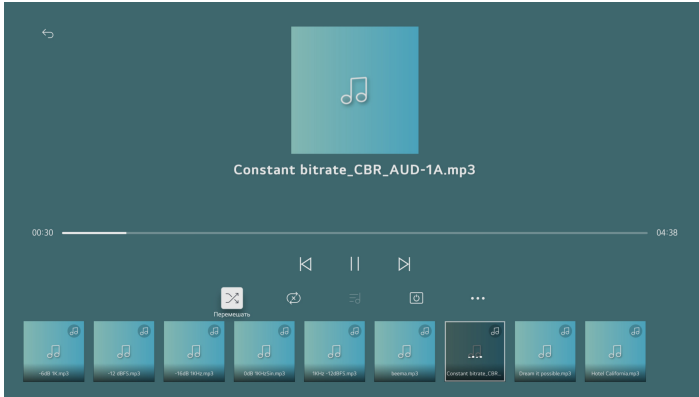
Constant bitrate_CBR_AUD-1A.mp3

00:30

04:38

Перемешать

-6dB 1K.mp3

-12 dBFS.mp3

-16dB 1KHz.mp3

0dB 1KHzSin.mp3

1KHz -12dBFS.mp3

Seema.mp3

Constant bitrate_CBR...

Dream it possible.mp3

Hotel California.mp3